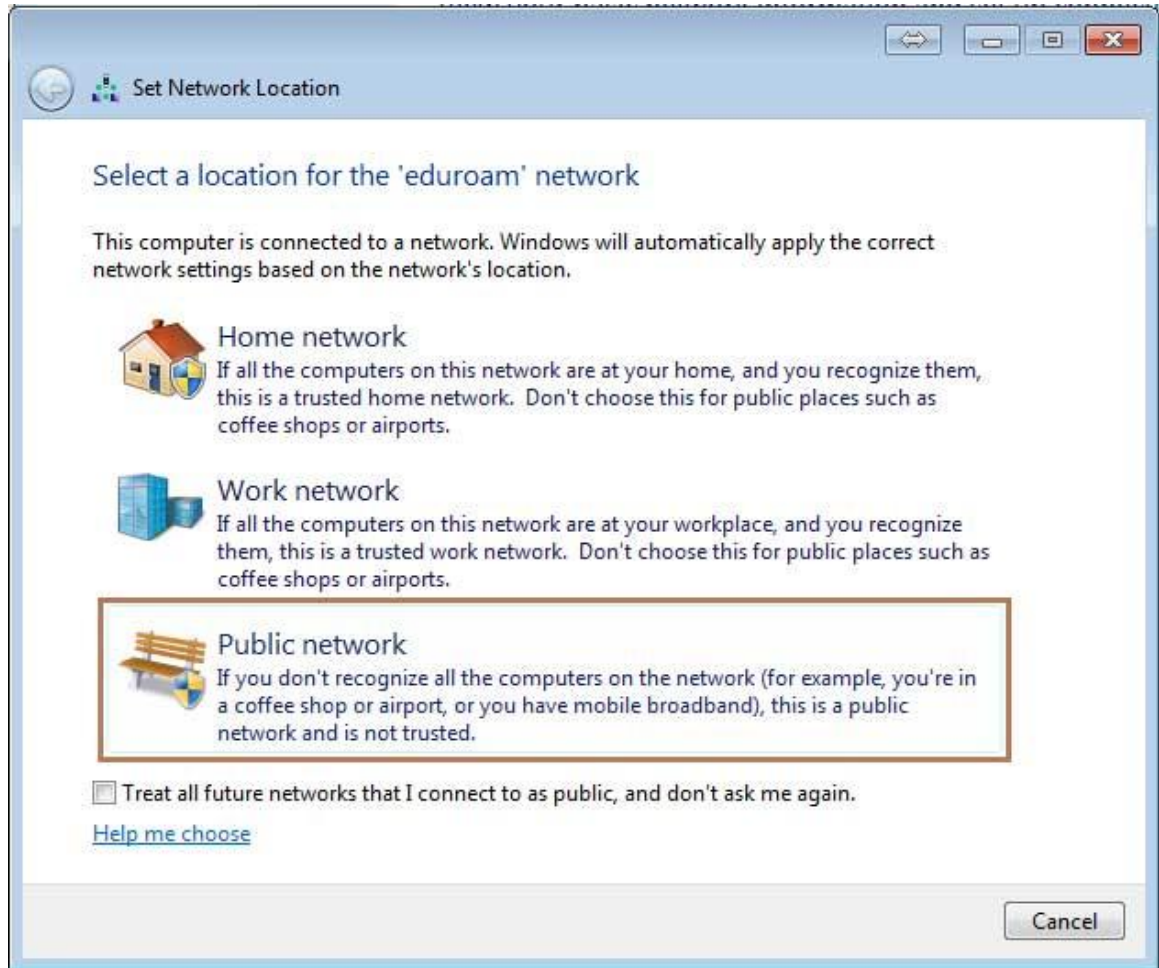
Set Network Location

Select a location for the 'eduroam' network

This computer is connected to a network. Windows will automatically apply the correct network settings based on the network's location.

Home network
If all the computers on this network are at your home, and you recognize them, this is a trusted home network. Don't choose this for public places such as coffee shops or airports.

Work network
If all the computers on this network are at your workplace, and you recognize them, this is a trusted work network. Don't choose this for public places such as coffee shops or airports.

Public network
If you don't recognize all the computers on the network (for example, you're in a coffee shop or airport, or you have mobile broadband), this is a public network and is not trusted.

Treat all future networks that I connect to as public, and don't ask me again.

Help me choose

Cancel